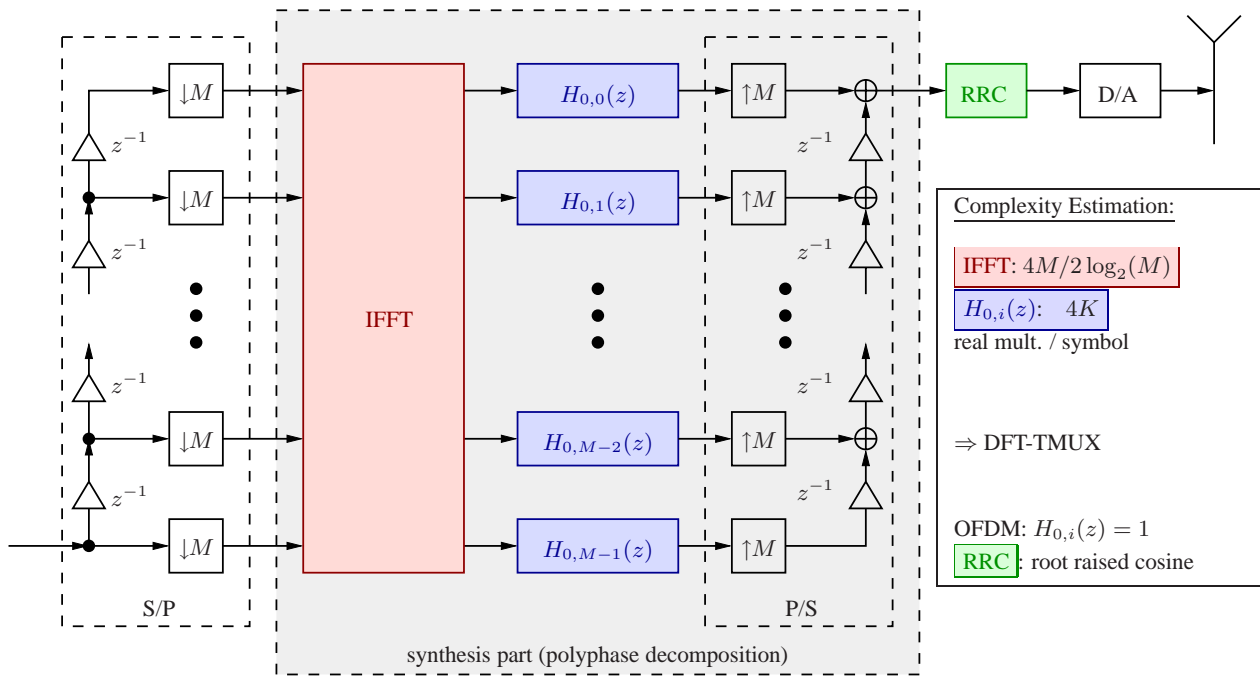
$\downarrow M$

$z^{-1}$

$\downarrow M$

$z^{-1}$

$z^{-1}$

$\downarrow M$

$z^{-1}$

$\downarrow M$

S/P

IFFT

$H_{0,0}(z)$

$H_{0,1}(z)$

$H_{0,M-2}(z)$

$H_{0,M-1}(z)$

$\uparrow M$

$z^{-1}$

$\uparrow M$

$z^{-1}$

$z^{-1}$

$\uparrow M$

$z^{-1}$

$\uparrow M$

P/S

synthesis part (polyphase decomposition)

RRC

D/A

Complexity Estimation:

IFFT: $4M/2\log_2(M)$

$H_{0,i}(z)$: $4K$

real mult. / symbol

$\Rightarrow$ DFT-TMUX

OFDM: $H_{0,i}(z) = 1$

RRC: root raised cosine